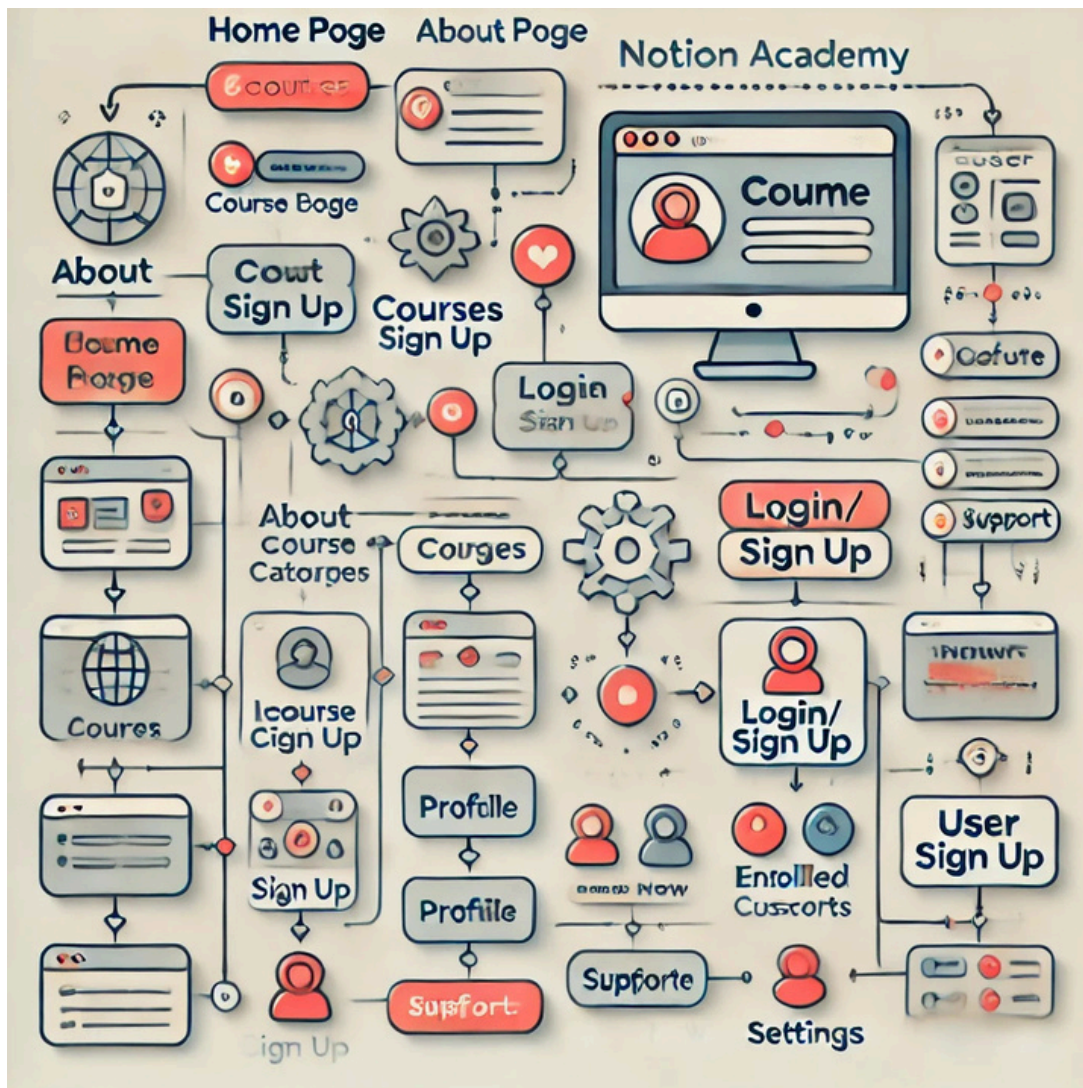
Home Poge
About Poge
Notion Academy
Ecoutse
Course Boge
Coume
ouser
About
Cowt Sign Up
Courses Sign Up
Bome Porge
Login Sign Up
Oofute
Support
About Course Catorges
Courges
Login/ Sign Up
Coures
Icourse Cign Up
Login/ Sign Up
Profile
User Sign Up
Sign Up
Profile
Now
Enrolled Cuscorts
Supforte
Supfort
Settings
Sign Up